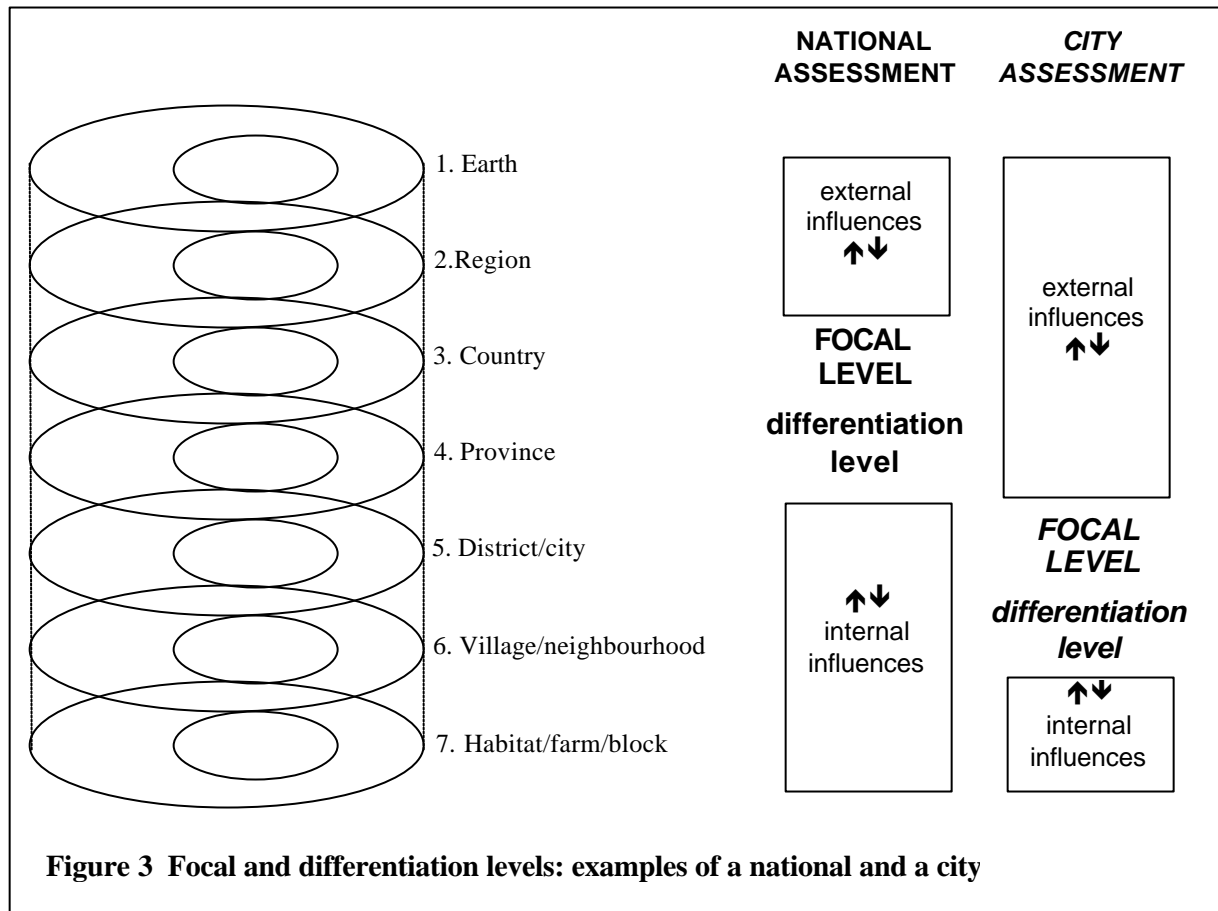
NATIONAL ASSESSMENT

CITY ASSESSMENT

1. Earth

2.Region

3. Country

4. Province

5. District/city

6. Village/neighbourhood

7. Habitat/farm/block

external influences
↑↓

FOCAL LEVEL

differentiation level

↑↓
internal influences

external influences
↑↓

FOCAL LEVEL

differentiation level

↑↓
internal influences

Figure 3 Focal and differentiation levels: examples of a national and a city